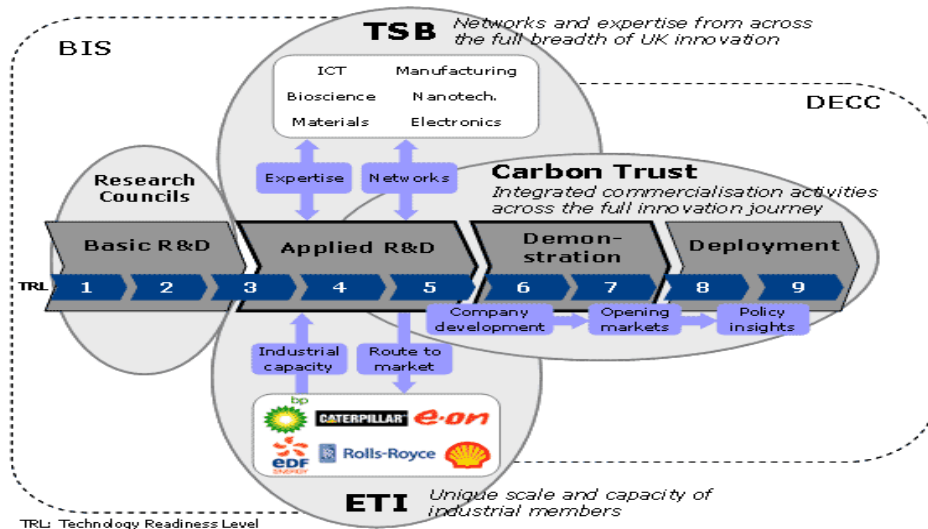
BIS

TSB

Networks and expertise from across the full breadth of UK innovation

ICT
Manufacturing
Bioscience
Nanotech.
Materials
Electronics

DECC

Expertise
Networks

Carbon Trust

Integrated commercialisation activities across the full innovation journey

Research Councils

Basic R&D
Applied R&D
Demon-stration
Deployment

TRL
1
2
3
4
5
6
7
8
9

Company development
Opening markets
Policy insights

Industrial capacity
Route to market

bp
CATERPILLAR
e.on
EDF ENERGY
Rolls-Royce

ETI

Unique scale and capacity of industrial members

TRL: Technology Readiness Level